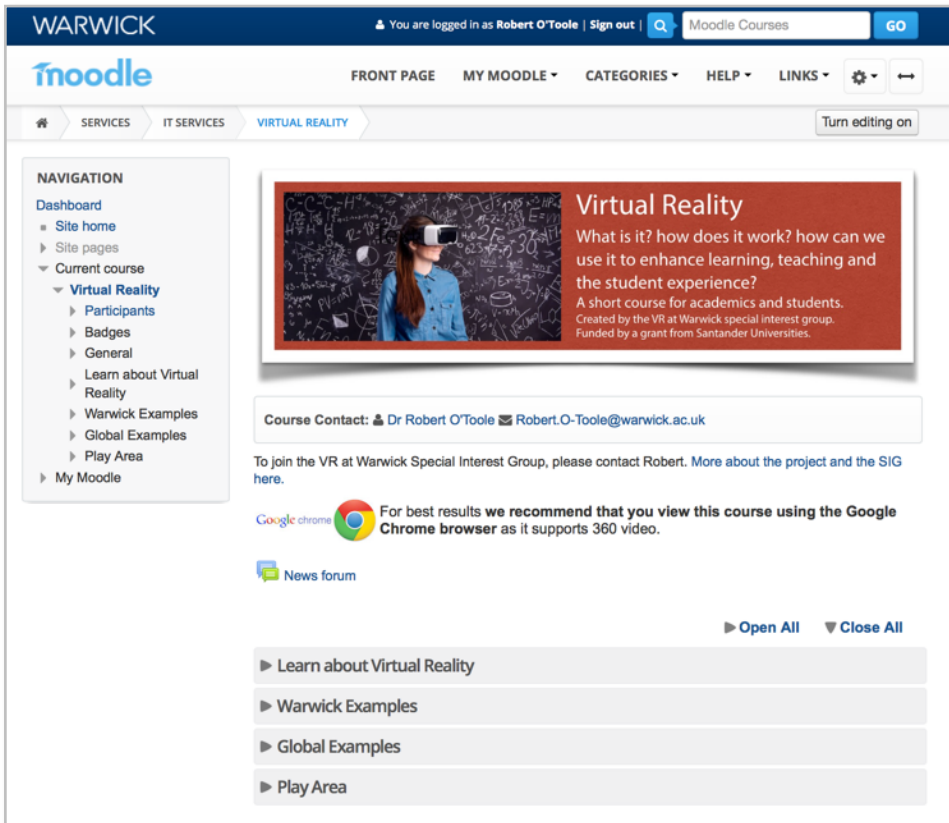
WARWICK

You are logged in as Robert O'Toole | Sign out |

Moodle Courses

GO

moodle

FRONT PAGE

MY MOODLE

CATEGORIES

HELP

LINKS

SERVICES

IT SERVICES

VIRTUAL REALITY

Turn editing on

NAVIGATION

Dashboard

Site home

Site pages

Current course

Virtual Reality

Participants

Badges

General

Learn about Virtual Reality

Warwick Examples

Global Examples

Play Area

My Moodle

Virtual Reality

What is it? how does it work? how can we use it to enhance learning, teaching and the student experience?

A short course for academics and students.

Created by the VR at Warwick special interest group.

Funded by a grant from Santander Universities.

Course Contact: Dr Robert O'Toole Robert.O-Toole@warwick.ac.uk

To join the VR at Warwick Special Interest Group, please contact Robert. More about the project and the SIG here.

Google chrome

For best results **we recommend that you view this course using the Google Chrome browser** as it supports 360 video.

News forum

Open All

Close All

Learn about Virtual Reality

Warwick Examples

Global Examples

Play Area